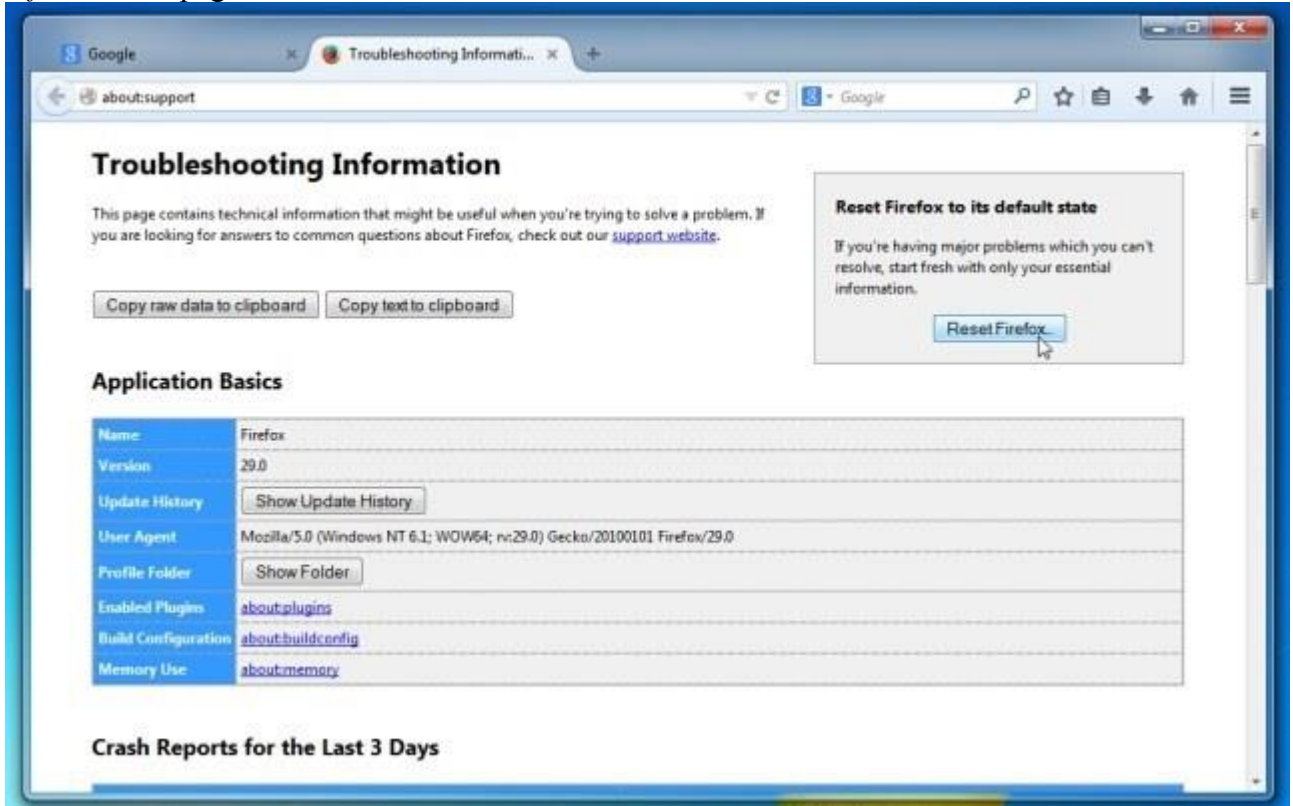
Google

Troubleshooting Informati...

about:support

Google

Troubleshooting Information

This page contains technical information that might be useful when you're trying to solve a problem. If you are looking for answers to common questions about Firefox, check out our support website.

Copy raw data to clipboard | Copy text to clipboard

Reset Firefox to its default state

If you're having major problems which you can't resolve, start fresh with only your essential information.

Reset Firefox...

Application Basics

| | |
|---|---|
| Name | Firefox |
| Version | 29.0 |
| Update History | Show Update History |
| User Agent | Mozilla/5.0 (Windows NT 6.1; WOW64; rv:29.0) Gecko/20100101 Firefox/29.0 |
| Profile Folder | Show Folder |
| Enabled Plugins | about:plugins |
| Build Configuration | about:buildconfig |
| Memory Use | about:memory |

Crash Reports for the Last 3 Days